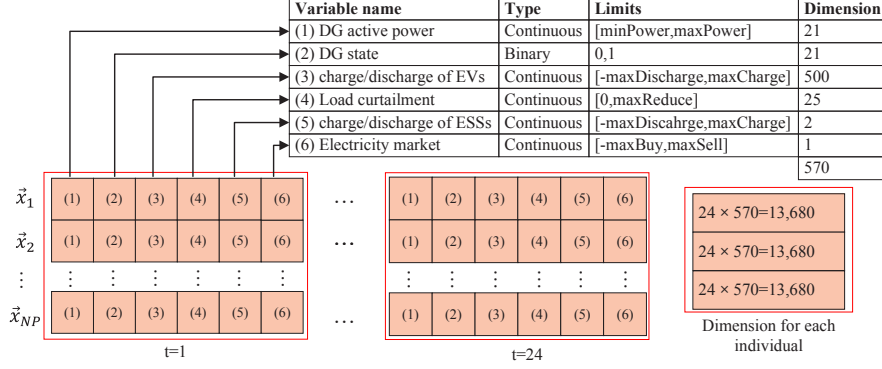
| Variable name | Type | Limits | Dimension |
|---|---|---|---|
| (1) DG active power | Continuous | [minPower,maxPower] | 21 |
| (2) DG state | Binary | 0,1 | 21 |
| (3) charge/discharge of EVs | Continuous | [-maxDischarge,maxCharge] | 500 |
| (4) Load curtailment | Continuous | [0,maxReduce] | 25 |
| (5) charge/discharge of ESSs | Continuous | [-maxDiscahrge,maxCharge] | 2 |
| (6) Electricity market | Continuous | [-maxBuy,maxSell] | 1 |
| | | | 570 |

$\vec{x}_1$ (1) (2) (3) (4) (5) (6) … (1) (2) (3) (4) (5) (6)

$\vec{x}_2$ (1) (2) (3) (4) (5) (6) … (1) (2) (3) (4) (5) (6)

⋮ ⋮ ⋮ ⋮ ⋮ ⋮ ⋮ ⋮ ⋮ ⋮ ⋮ ⋮ ⋮

$\vec{x}_{NP}$ (1) (2) (3) (4) (5) (6) … (1) (2) (3) (4) (5) (6)

t=1

t=24

24 × 570=13,680

24 × 570=13,680

24 × 570=13,680

Dimension for each individual